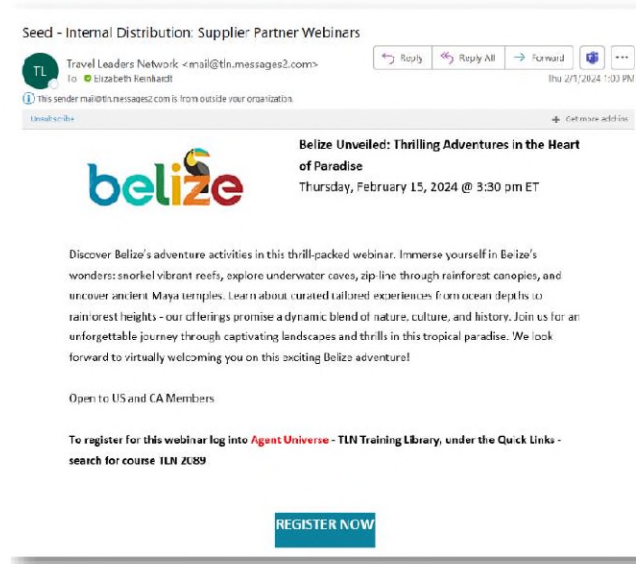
Seed - Internal Distribution: Supplier Partner Webinars

TL

Travel Leaders Network <mail@tln.messages2.com>
To Elizabeth Reinhardt

Reply | Reply All | Forward | ...
Thu 2/1/2024 1:03 PM

This sender mail@tln.messages2.com is from outside your organization.

Unsubscribe

Get more add-ins

belize

Belize Unveiled: Thrilling Adventures in the Heart of Paradise
Thursday, February 15, 2024 @ 3:30 pm ET

Discover Belize's adventure activities in this thrill-packed webinar. Immerse yourself in Belize's wonders: snorkel vibrant reefs, explore underwater caves, zip-line through rainforest canopies, and uncover ancient Maya temples. Learn about curated tailored experiences from ocean depths to rainforest heights - our offerings promise a dynamic blend of nature, culture, and history. Join us for an unforgettable journey through captivating landscapes and thrills in this tropical paradise. We look forward to virtually welcoming you on this exciting Belize adventure!

Open to US and CA Members

To register for this webinar log into Agent Universe - TLN Training Library, under the Quick Links - search for course TLN 2089

REGISTER NOW